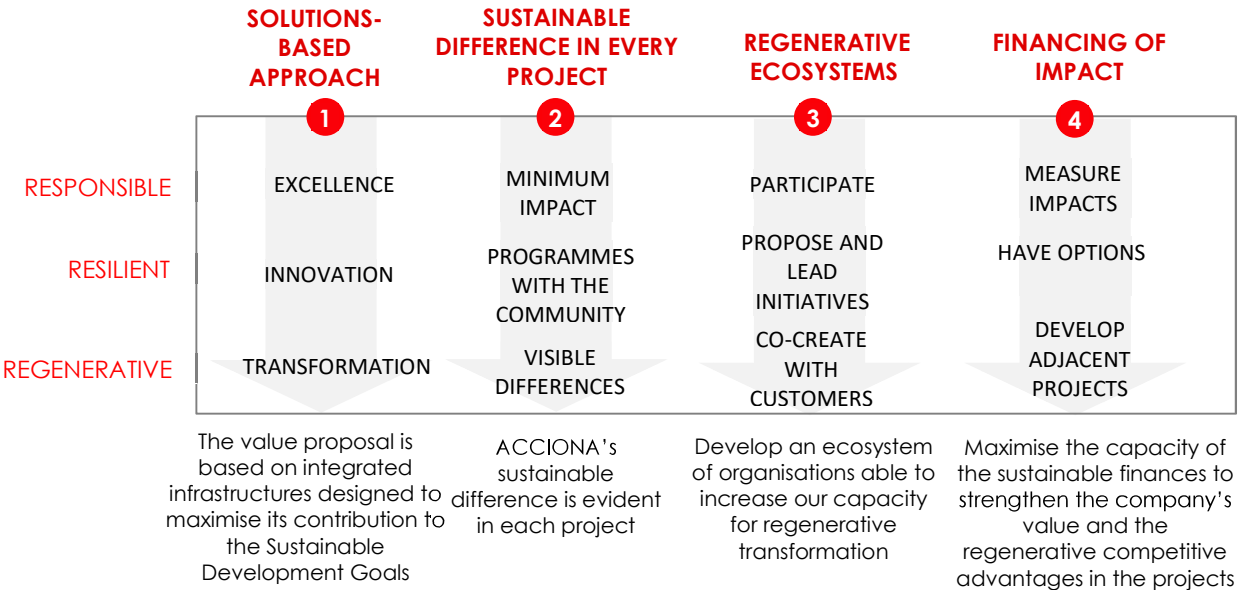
SOLUTIONS-BASED APPROACH

1

SUSTAINABLE DIFFERENCE IN EVERY PROJECT

2

REGENERATIVE ECOSYSTEMS

3

FINANCING OF IMPACT

4

RESPONSIBLE

RESILIENT

REGENERATIVE

EXCELLENCE

INNOVATION

TRANSFORMATION

MINIMUM IMPACT

PROGRAMMES WITH THE COMMUNITY

VISIBLE DIFFERENCES

PARTICIPATE

PROPOSE AND LEAD INITIATIVES

CO-CREATE WITH CUSTOMERS

MEASURE IMPACTS

HAVE OPTIONS

DEVELOP ADJACENT PROJECTS

The value proposal is based on integrated infrastructures designed to maximise its contribution to the Sustainable Development Goals

ACCIONA's sustainable difference is evident in each project

Develop an ecosystem of organisations able to increase our capacity for regenerative transformation

Maximise the capacity of the sustainable finances to strengthen the company's value and the regenerative competitive advantages in the projects